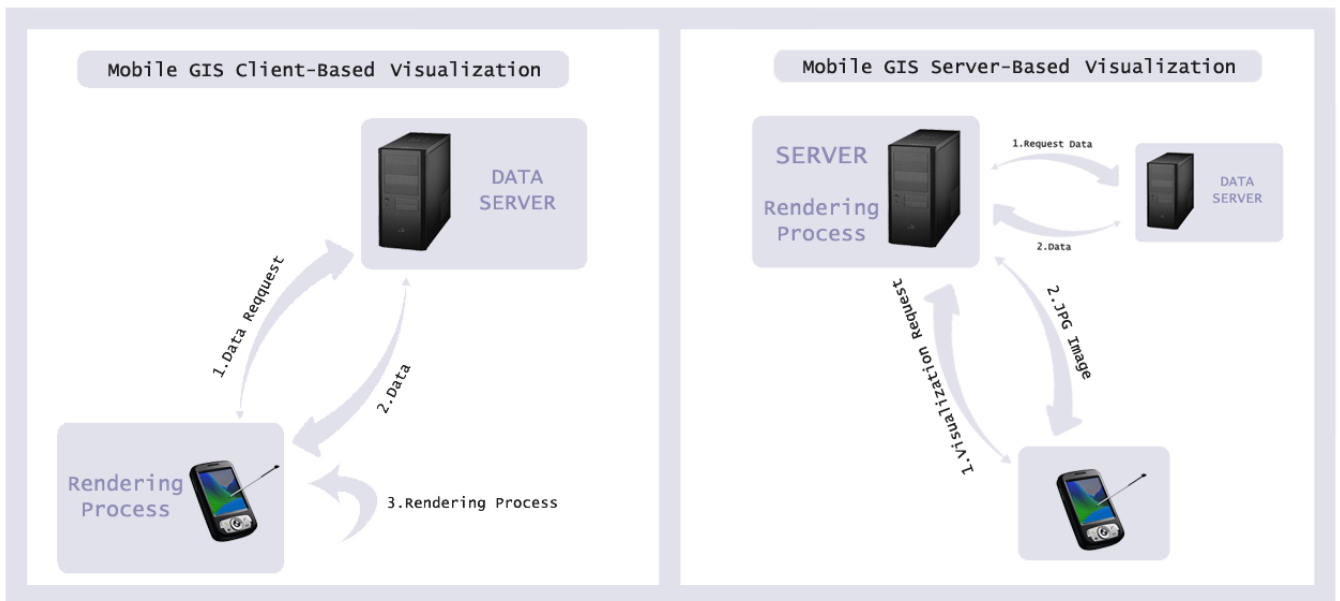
Mobile GIS Client-Based Visualization

DATA SERVER

1.Data Reqquest

2.Data

Rendering Process

3.Rendering Process

Mobile GIS Server-Based Visualization

SERVER

Rendering Process

1.Request Data

DATA SERVER

2.Data

1.Visualization Request

2.JPG Image